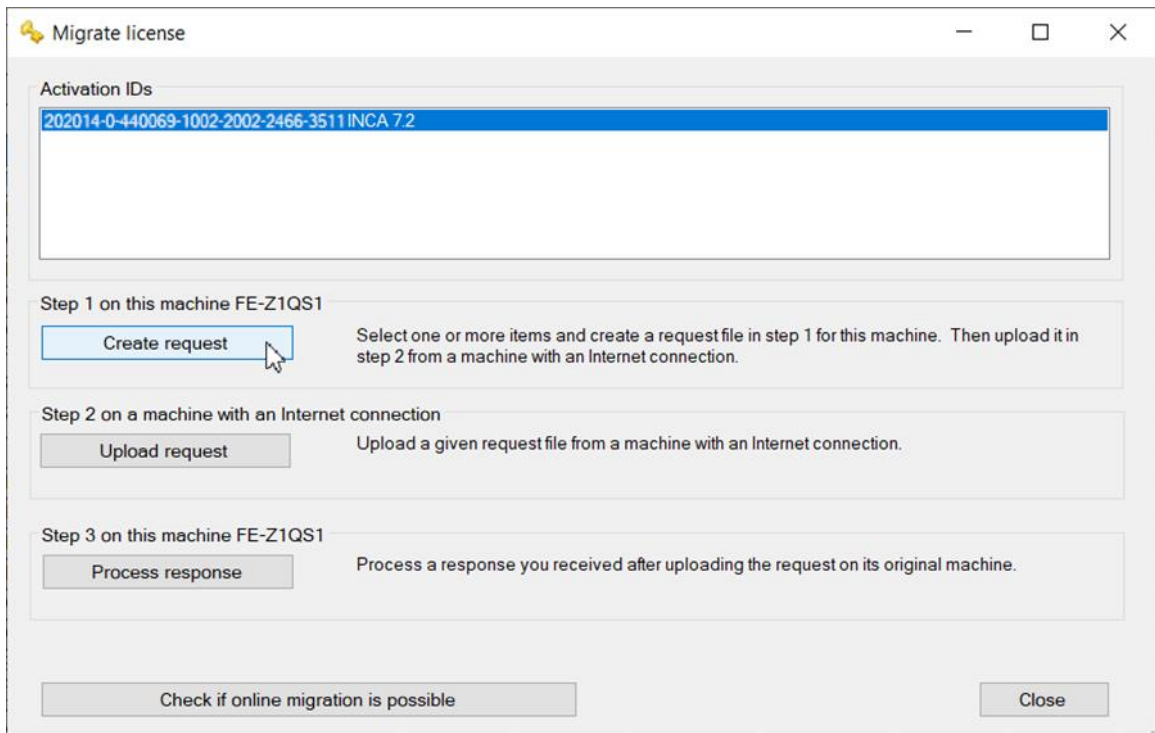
Migrate license

Activation IDs

202014-0-440069-1002-2002-2466-3511 INCA 7.2

Step 1 on this machine FE-Z1QS1

Create request

Select one or more items and create a request file in step 1 for this machine. Then upload it in step 2 from a machine with an Internet connection.

Step 2 on a machine with an Internet connection

Upload request

Upload a given request file from a machine with an Internet connection.

Step 3 on this machine FE-Z1QS1

Process response

Process a response you received after uploading the request on its original machine.

Check if online migration is possible

Close